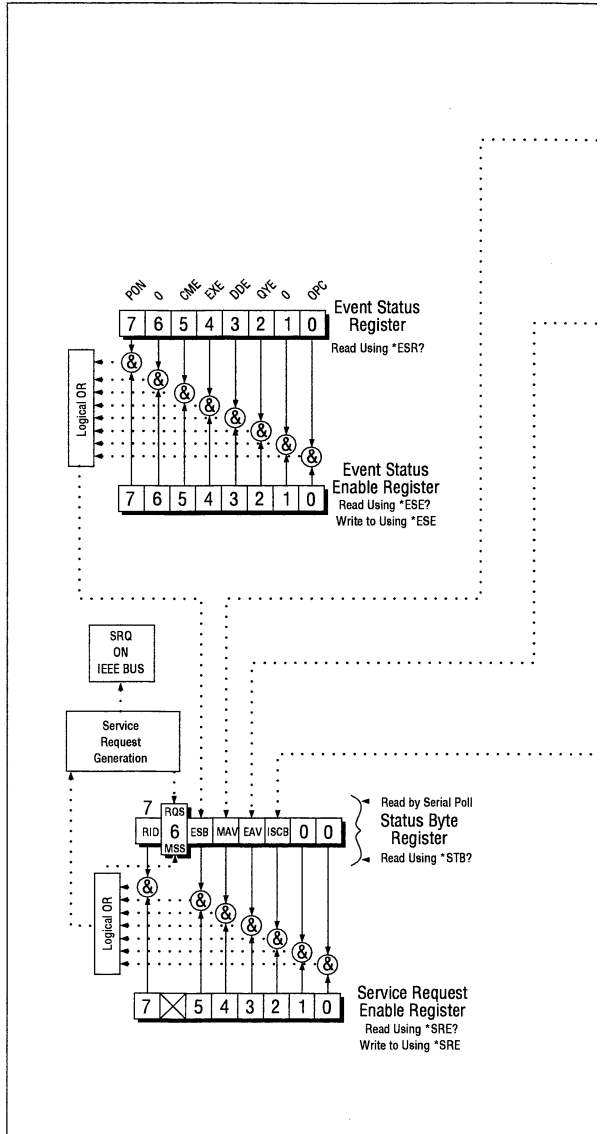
PON 0 CME EXE DDE QYE 0 OPC

| 7 | 6 | 5 | 4 | 3 | 2 | 1 | 0 |
|---|---|---|---|---|---|---|---|

Event Status Register
Read Using *ESR?

Logical OR

&

| 7 | 6 | 5 | 4 | 3 | 2 | 1 | 0 |
|---|---|---|---|---|---|---|---|

Event Status Enable Register
Read Using *ESE?
Write to Using *ESE

SRQ ON IEEE BUS

Service Request Generation

7 RQS

| RID | 6 | ESB | MAV | EAV | ISCB | 0 | 0 |
|---|---|---|---|---|---|---|---|

MSS

Read by Serial Poll
Status Byte Register
Read Using *STB?

Logical OR

&

| 7 | ☒ | 5 | 4 | 3 | 2 | 1 | 0 |
|---|---|---|---|---|---|---|---|

Service Request Enable Register
Read Using *SRE?
Write to Using *SRE